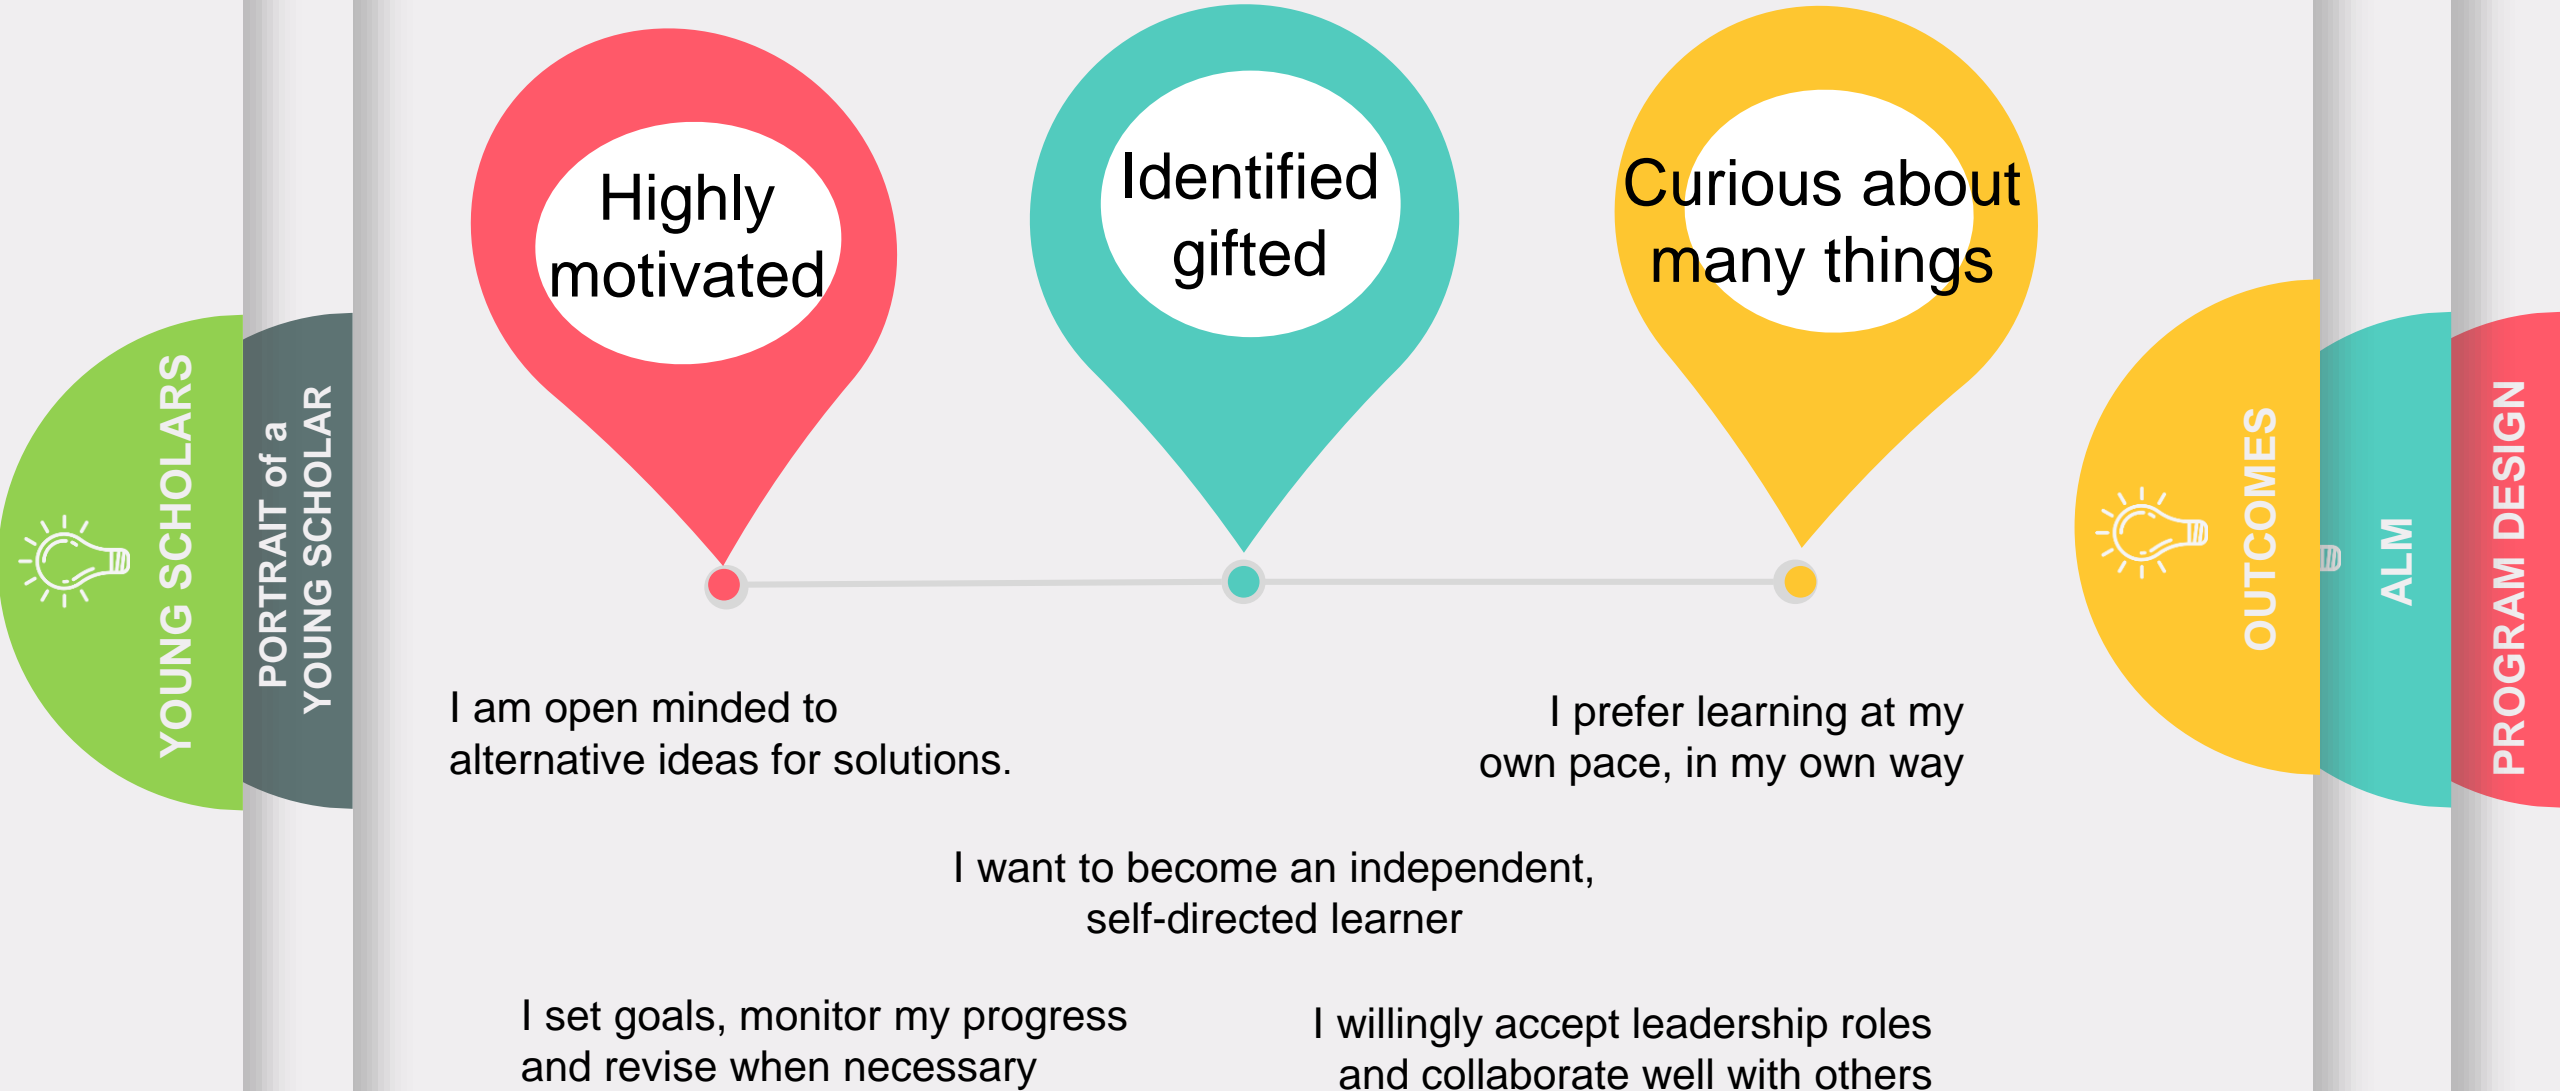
YOUNG SCHOLARS

PORTRAIT of a YOUNG SCHOLAR

Highly motivated

Identified gifted

Curious about many things

OUTCOMES

ALM

PROGRAM DESIGN

I am open minded to alternative ideas for solutions.

I prefer learning at my own pace, in my own way

I want to become an independent, self-directed learner

I set goals, monitor my progress and revise when necessary

I willingly accept leadership roles and collaborate well with others